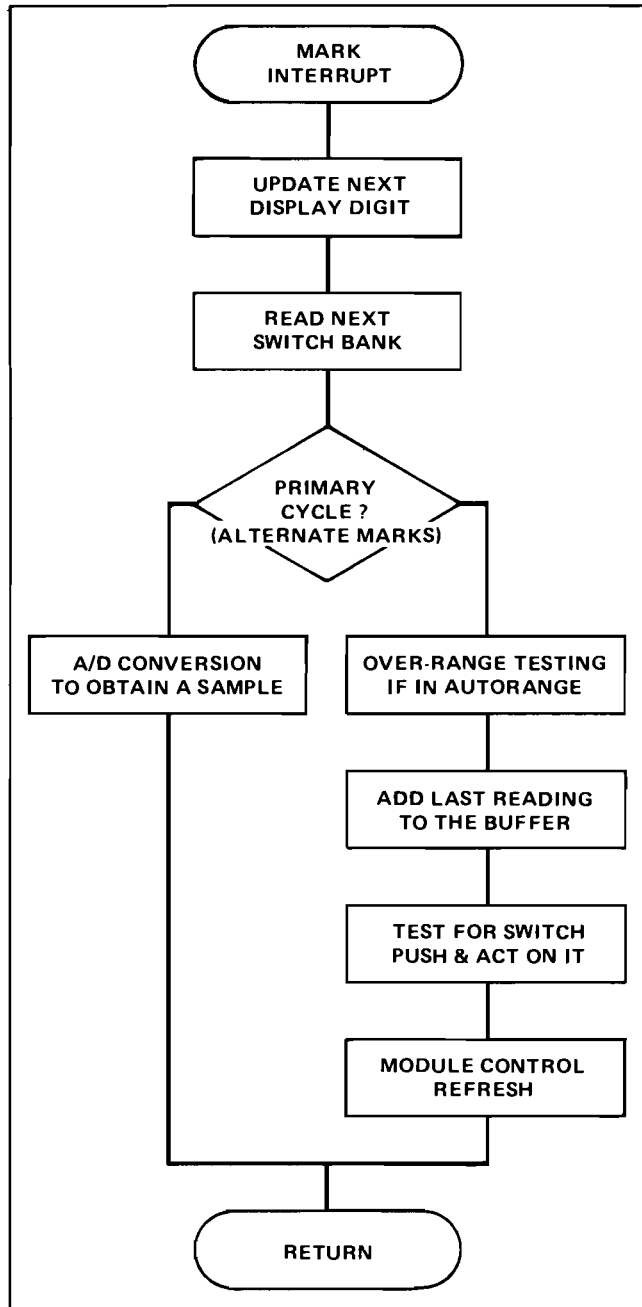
MARK INTERRUPT

UPDATE NEXT DISPLAY DIGIT

READ NEXT SWITCH BANK

PRIMARY CYCLE ? (ALTERNATE MARKS)

A/D CONVERSION TO OBTAIN A SAMPLE

OVER-RANGE TESTING IF IN AUTORANGE

ADD LAST READING TO THE BUFFER

TEST FOR SWITCH PUSH & ACT ON IT

MODULE CONTROL REFRESH

RETURN